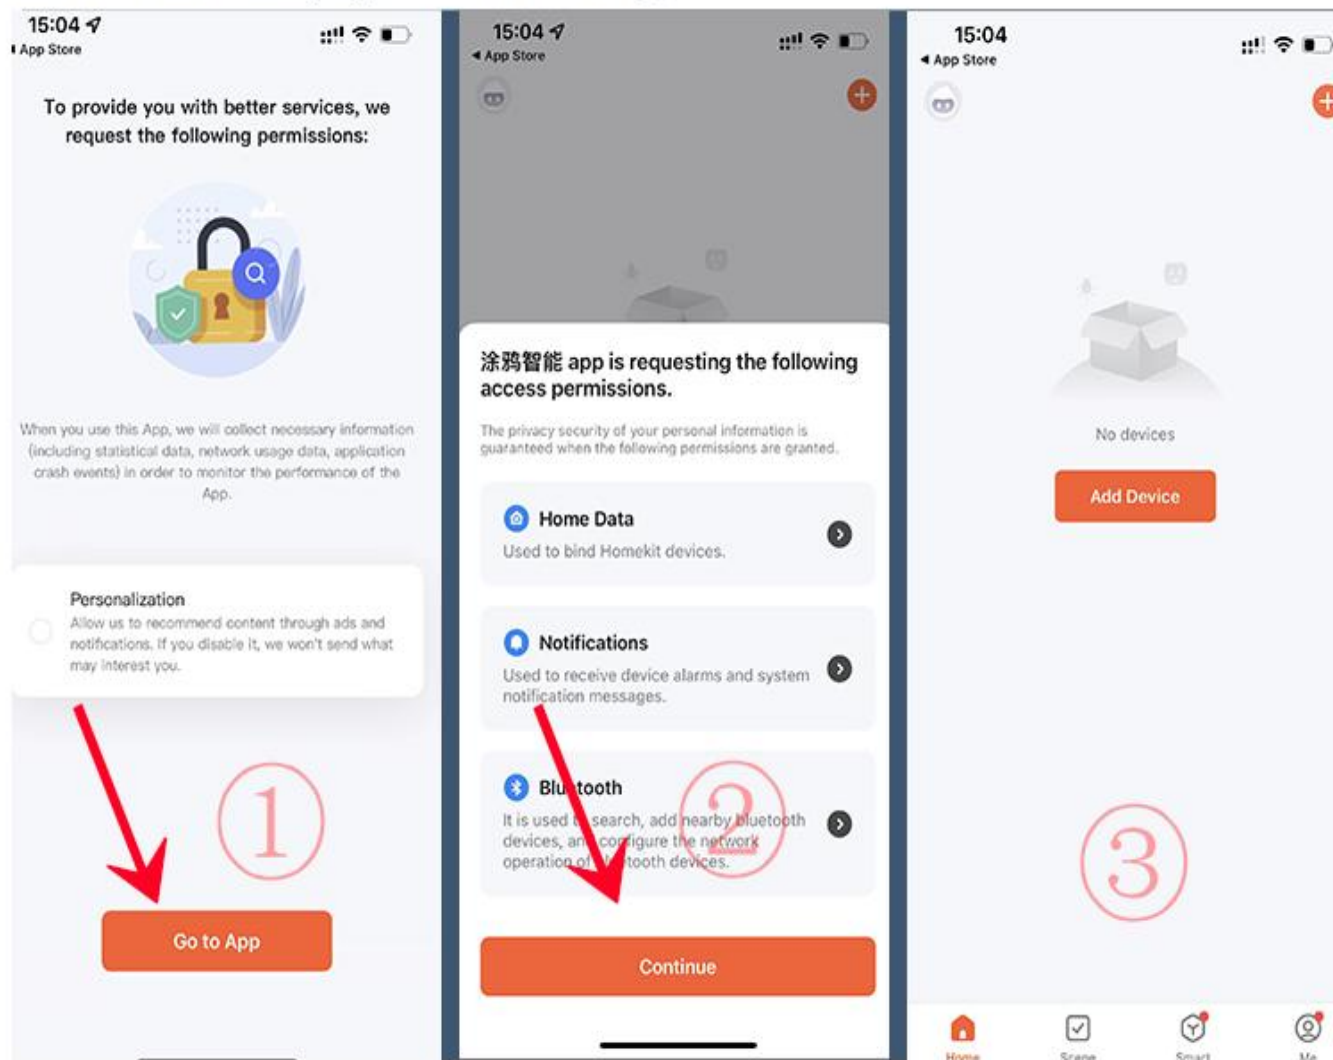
15:04
◂ App Store

To provide you with better services, we request the following permissions:

When you use this App, we will collect necessary information (including statistical data, network usage data, application crash events) in order to monitor the performance of the App.

Personalization
Allow us to recommend content through ads and notifications. If you disable it, we won't send what may interest you.

①

Go to App

15:04
◂ App Store

涂鸦智能 app is requesting the following access permissions.

The privacy security of your personal information is guaranteed when the following permissions are granted.

Home Data
Used to bind Homekit devices.

Notifications
Used to receive device alarms and system notification messages.

Blu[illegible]tooth
It is used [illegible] search, add nearby bluetooth devices, an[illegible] co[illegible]figure the network operation of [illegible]tooth devices.

②

Continue

15:04
◂ App Store

No devices

Add Device

③

Home
Scene
Smart
Me